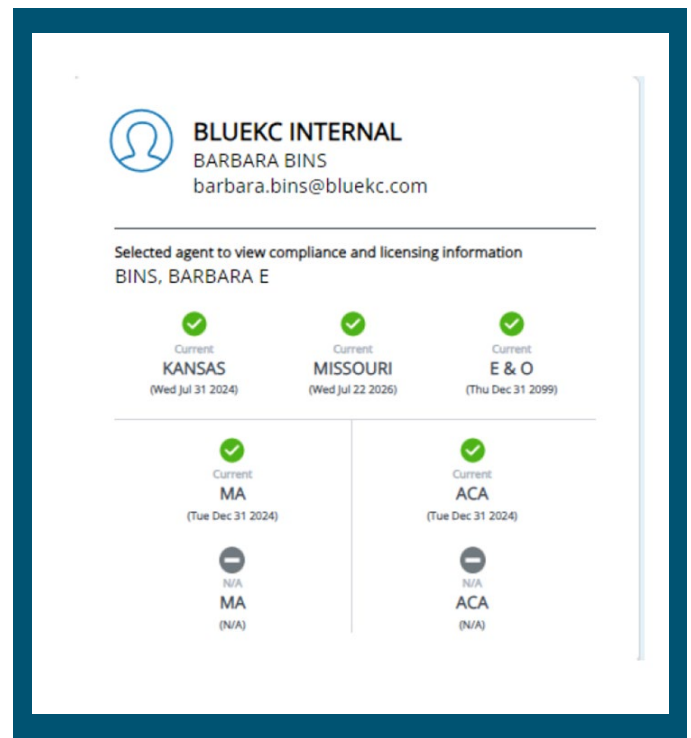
BLUEKC INTERNAL
BARBARA BINS
barbara.bins@bluekc.com

Selected agent to view compliance and licensing information
BINS, BARBARA E

Current
KANSAS
(Wed Jul 31 2024)

Current
MISSOURI
(Wed Jul 22 2026)

Current
E & O
(Thu Dec 31 2099)

Current
MA
(Tue Dec 31 2024)

N/A
MA
(N/A)

Current
ACA
(Tue Dec 31 2024)

N/A
ACA
(N/A)